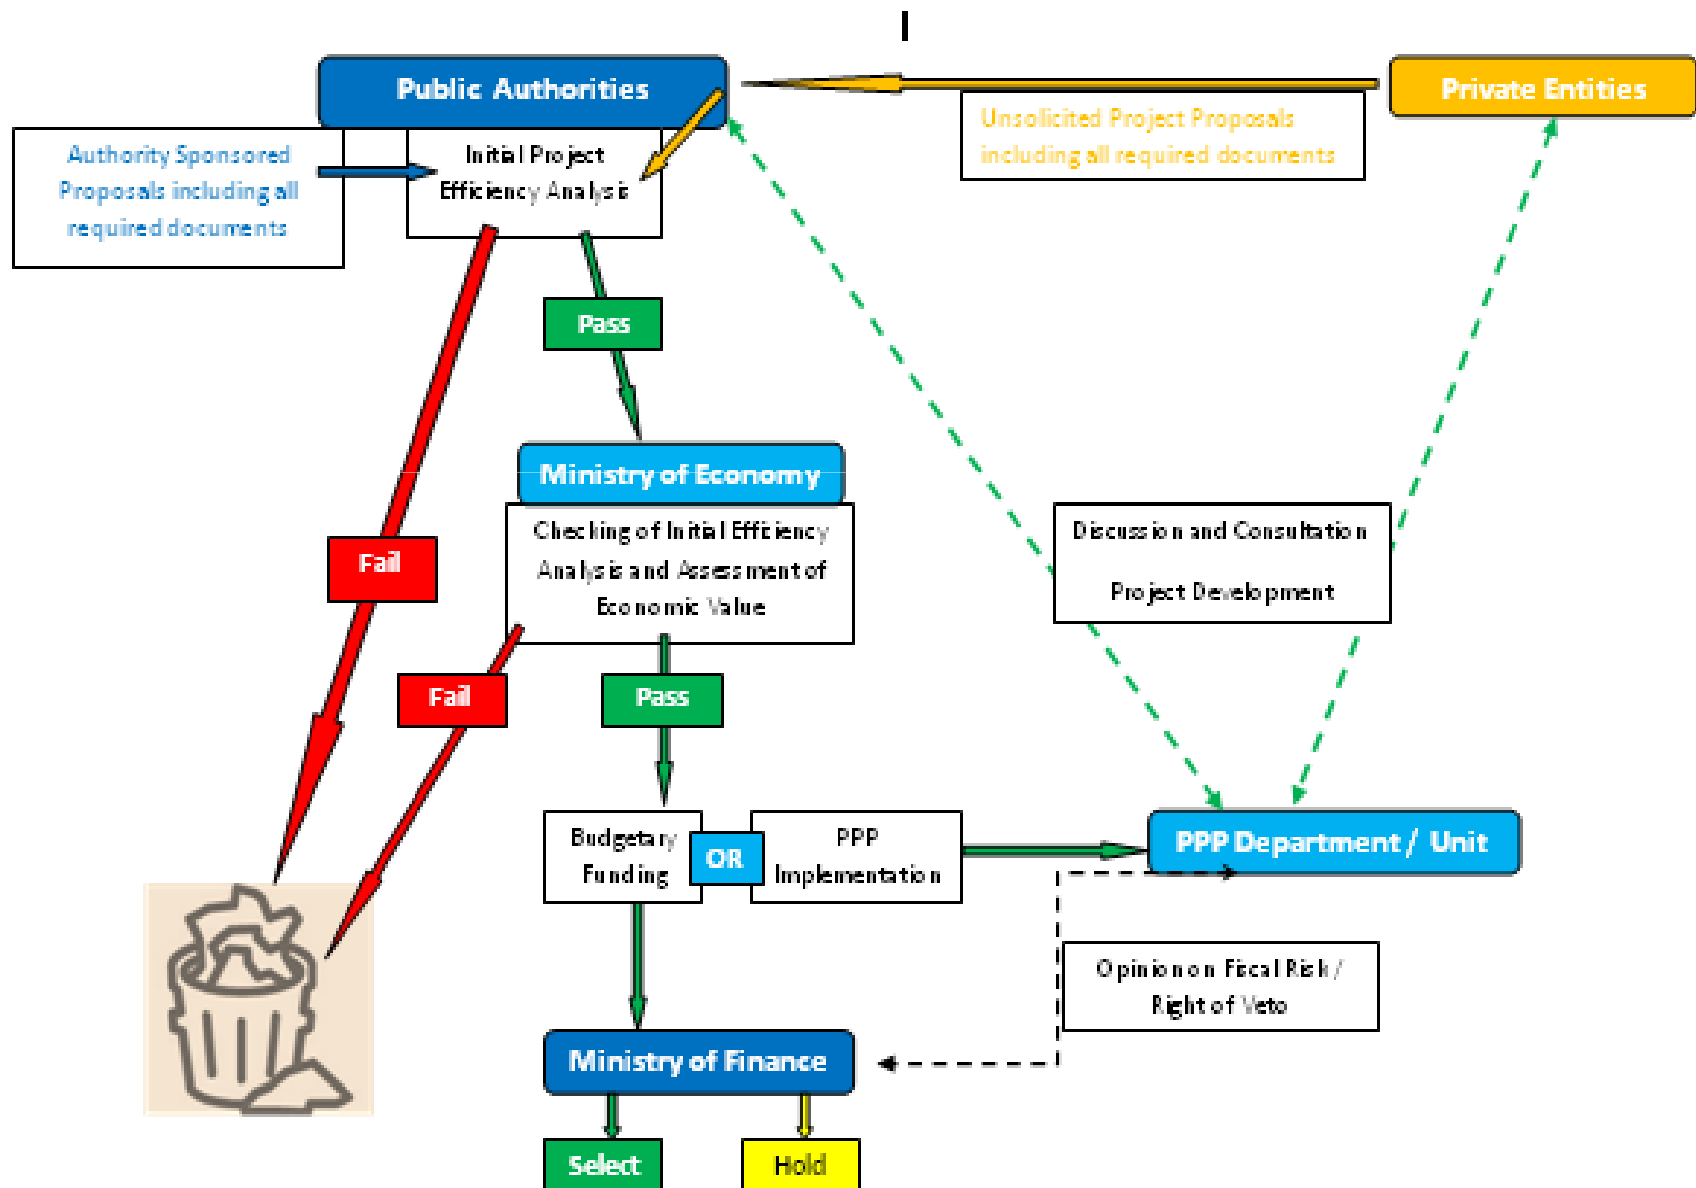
Public Authorities

Private Entities

Unsolicited Project Proposals including all required documents

Authority Sponsored Proposals including all required documents

Initial Project Efficiency Analysis

Pass

Fail

Ministry of Economy

Checking of Initial Efficiency Analysis and Assessment of Economic Value

Discussion and Consultation

Project Development

Fail

Pass

Budgetary Funding

OR

PPP Implementation

PPP Department / Unit

Opinion on Fiscal Risk / Right of Veto

Ministry of Finance

Select

Hold